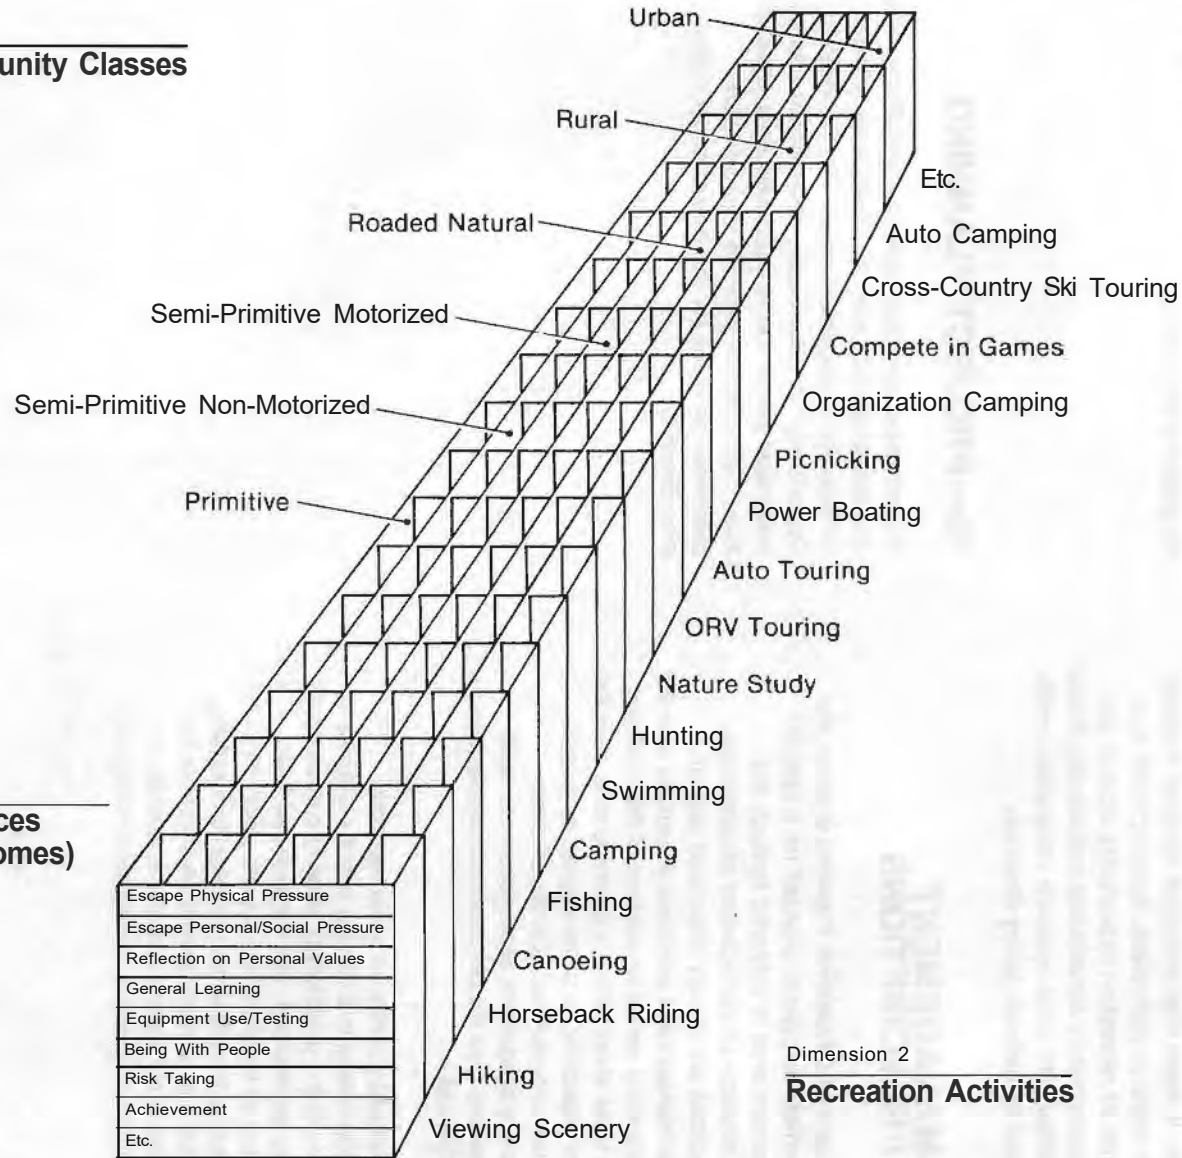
unity Classes

Urban
Rural
Roaded Natural
Semi-Primitive Motorized
Semi-Primitive Non-Motorized
Primitive

Etc.
Auto Camping
Cross-Country Ski Touring
Compete in Games
Organization Camping
Picnicking
Power Boating
Auto Touring
ORV Touring
Nature Study
Hunting
Swimming
Camping
Fishing
Canoeing
Horseback Riding
Hiking
Viewing Scenery

ces
omes)

Escape Physical Pressure
Escape Personal/Social Pressure
Reflection on Personal Values
General Learning
Equipment Use/Testing
Being With People
Risk Taking
Achievement
Etc.

Dimension 2
Recreation Activities